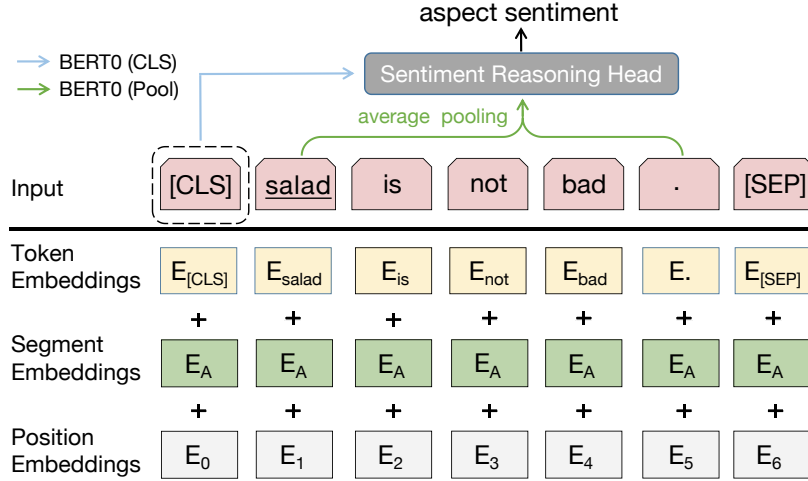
aspect sentiment

BERT0 (CLS)
BERT0 (Pool)

Sentiment Reasoning Head

average pooling

Input [CLS] salad is not bad . [SEP]

| | | | | | | | |
|---|---|---|---|---|---|---|---|
| Token Embeddings | $E_{[CLS]}$ | $E_{salad}$ | $E_{is}$ | $E_{not}$ | $E_{bad}$ | E. | $E_{[SEP]}$ |
| | + | + | + | + | + | + | + |
| Segment Embeddings | $E_A$ | $E_A$ | $E_A$ | $E_A$ | $E_A$ | $E_A$ | $E_A$ |
| | + | + | + | + | + | + | + |
| Position Embeddings | $E_0$ | $E_1$ | $E_2$ | $E_3$ | $E_4$ | $E_5$ | $E_6$ |